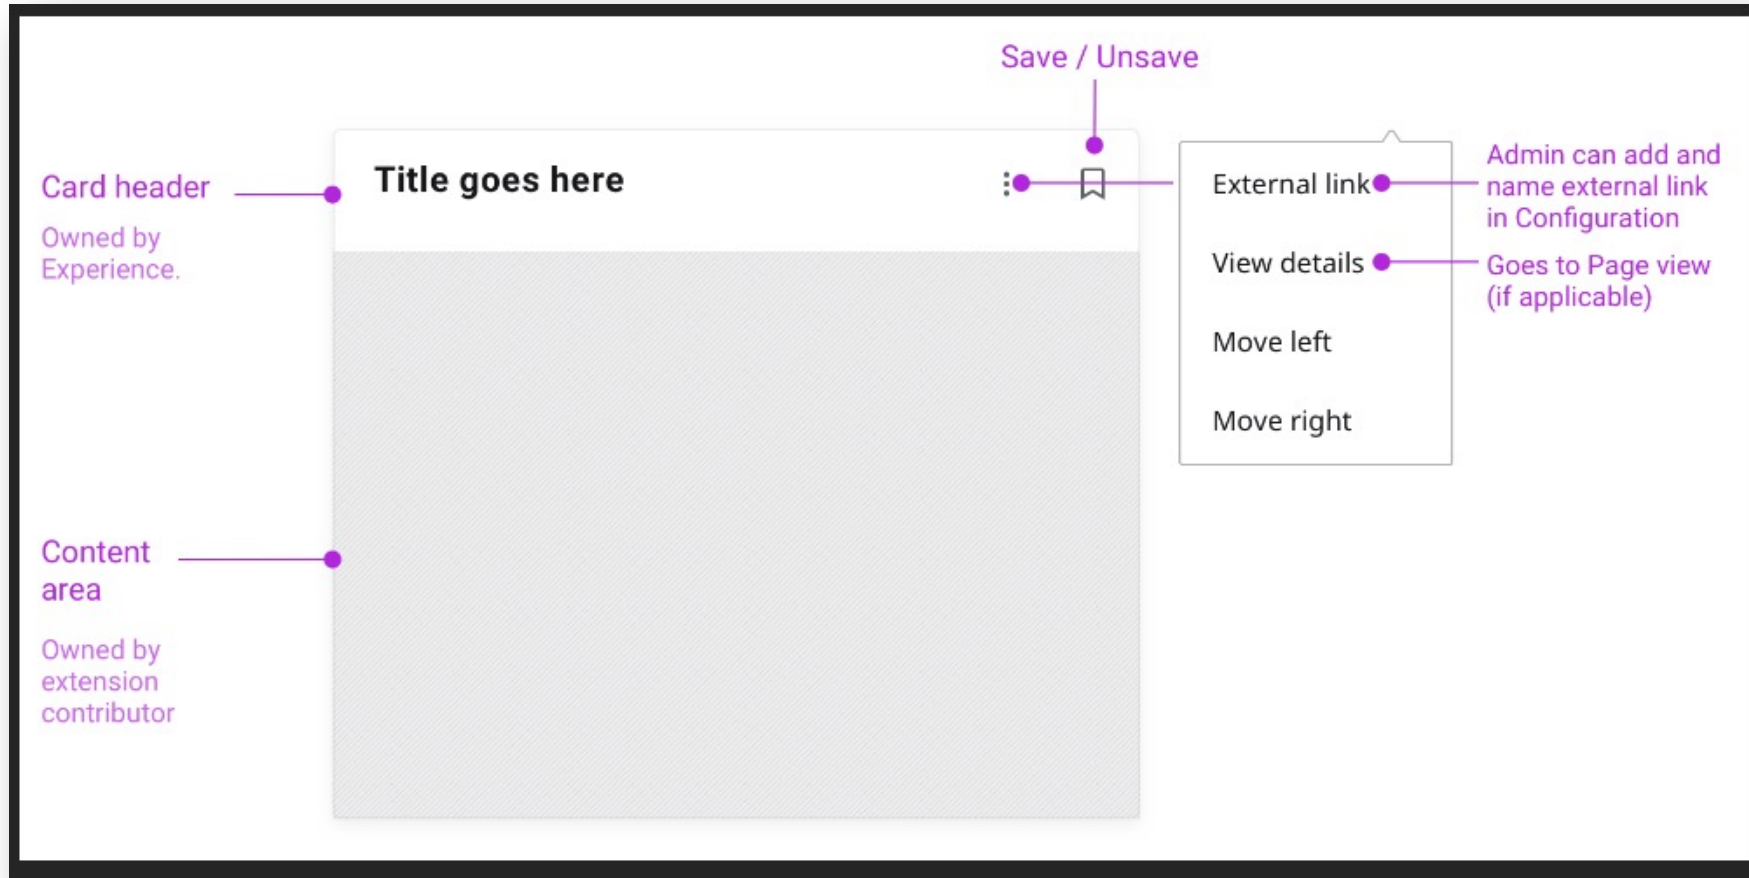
Save / Unsave

Card header

Owned by Experience.

Title goes here

External link

View details

Move left

Move right

Admin can add and name external link in Configuration

Goes to Page view (if applicable)

Content area

Owned by extension contributor